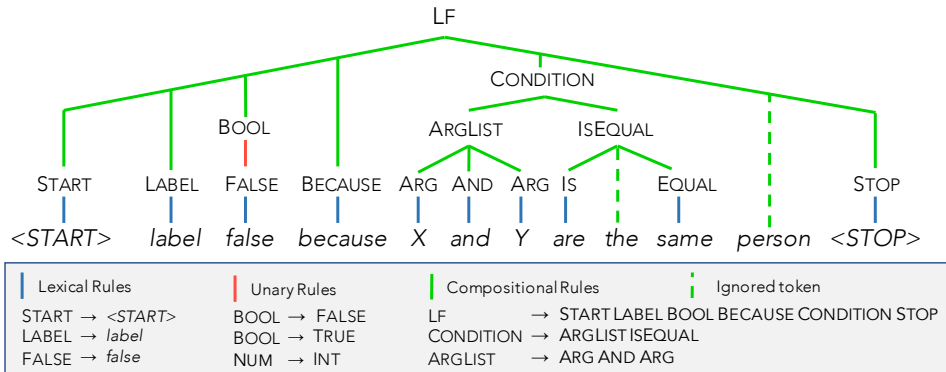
LF

CONDITION

BOOL

ARGLIST

ISEQUAL

START LABEL FALSE BECAUSE ARG AND ARG IS EQUAL STOP

<START> label false because X and Y are the same person <STOP>

Lexical Rules

START → <START>
LABEL → label
FALSE → false

Unary Rules

BOOL → FALSE
BOOL → TRUE
NUM → INT

Compositional Rules

LF → START LABEL BOOL BECAUSE CONDITION STOP
CONDITION → ARGLIST ISEQUAL
ARGLIST → ARG AND ARG

Ignored token